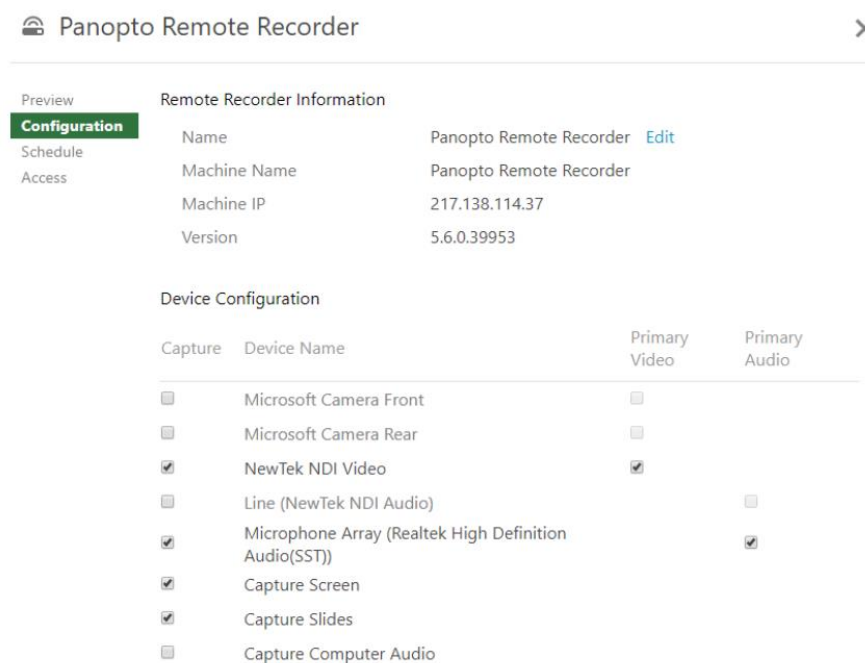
Panopto Remote Recorder

Preview
Configuration
Schedule
Access

Remote Recorder Information

| | |
|---|---|
| Name | Panopto Remote Recorder Edit |
| Machine Name | Panopto Remote Recorder |
| Machine IP | 217.138.114.37 |
| Version | 5.6.0.39953 |

Device Configuration

| Capture | Device Name | Primary Video | Primary Audio |
|---|---|---|---|
| ☐ | Microsoft Camera Front | ☐ | |
| ☐ | Microsoft Camera Rear | ☐ | |
| ☑ | NewTek NDI Video | ☑ | |
| ☐ | Line (NewTek NDI Audio) | | ☐ |
| ☑ | Microphone Array (Realtek High Definition Audio(SST)) | | ☑ |
| ☑ | Capture Screen | | |
| ☑ | Capture Slides | | |
| ☐ | Capture Computer Audio | | |